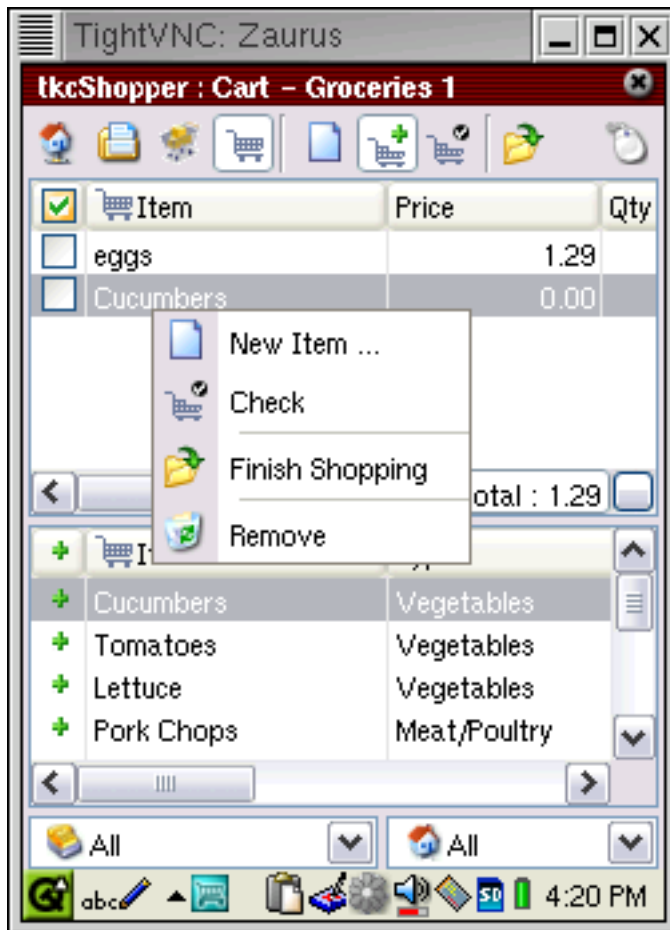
TightVNC: Zaurus

tkcShopper : Cart – Groceries 1

| Item | Price | Qty |
|---|---|---|
| eggs | 1.29 | |
| Cucumbers | 0.00 | |

New Item ...
Check
Finish Shopping
Remove

otal : 1.29

| It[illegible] | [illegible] |
|---|---|
| Cucumbers | Vegetables |
| Tomatoes | Vegetables |
| Lettuce | Vegetables |
| Pork Chops | Meat/Poultry |

All
All

abc
4:20 PM